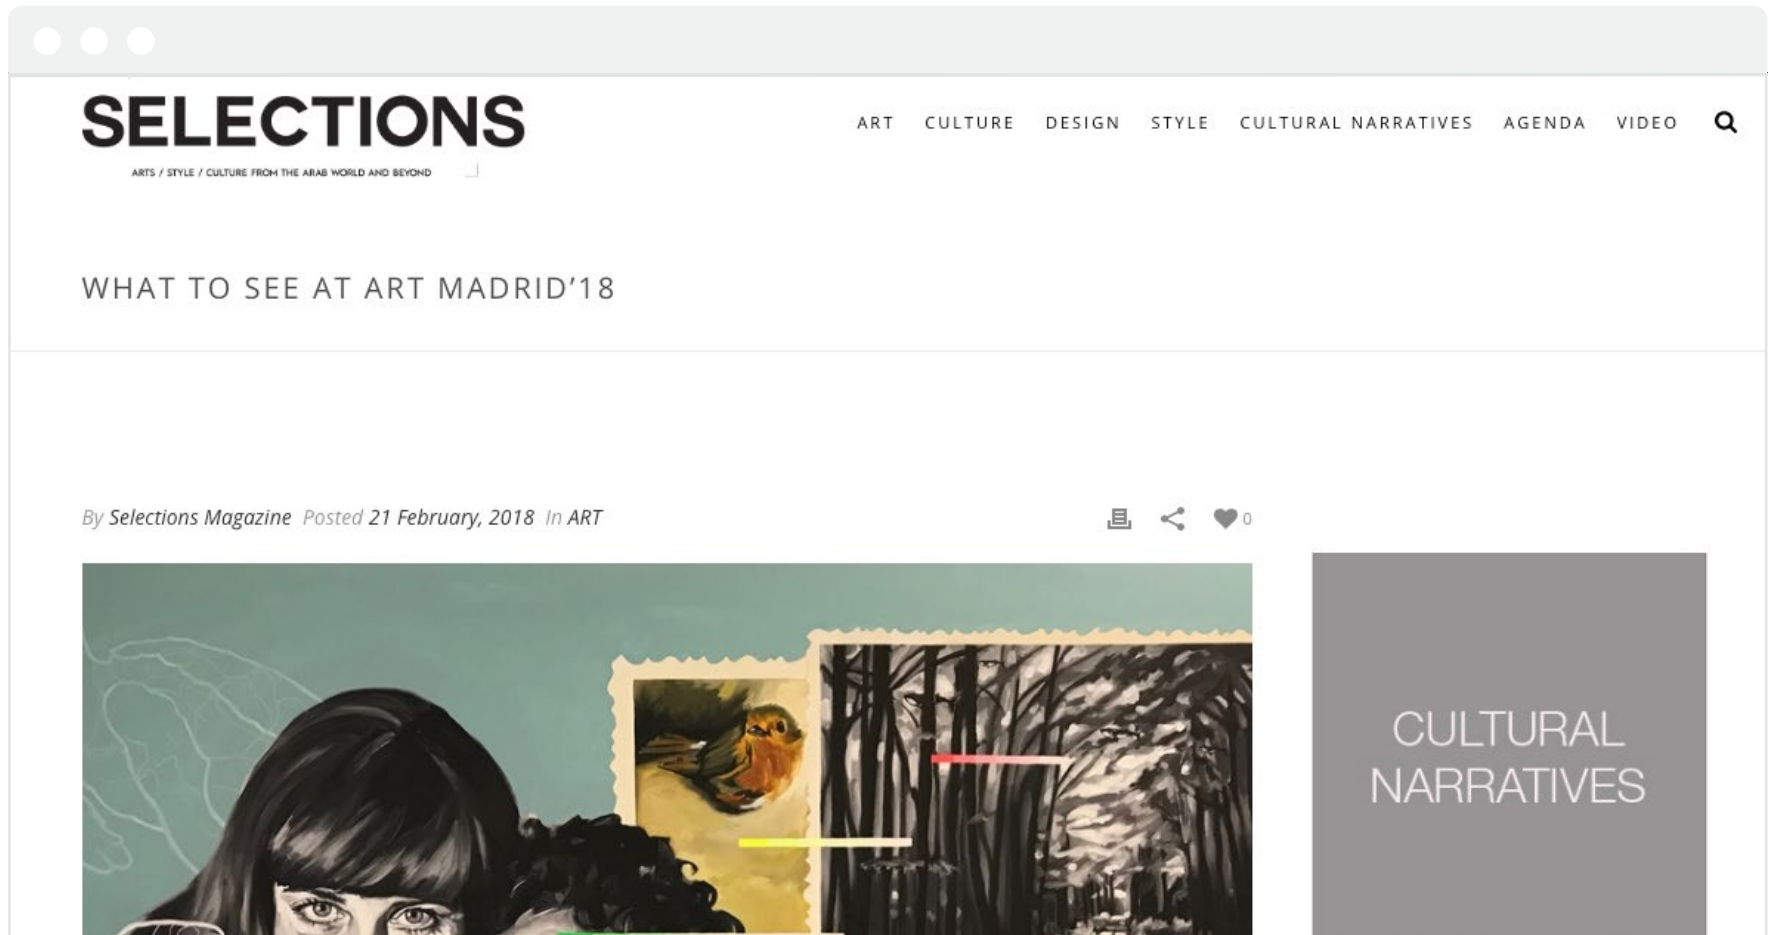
SELECTIONS
ARTS / STYLE / CULTURE FROM THE ARAB WORLD AND BEYOND

ART CULTURE DESIGN STYLE CULTURAL NARRATIVES AGENDA VIDEO

WHAT TO SEE AT ART MADRID’18

By Selections Magazine Posted 21 February, 2018 In ART

0

CULTURAL NARRATIVES